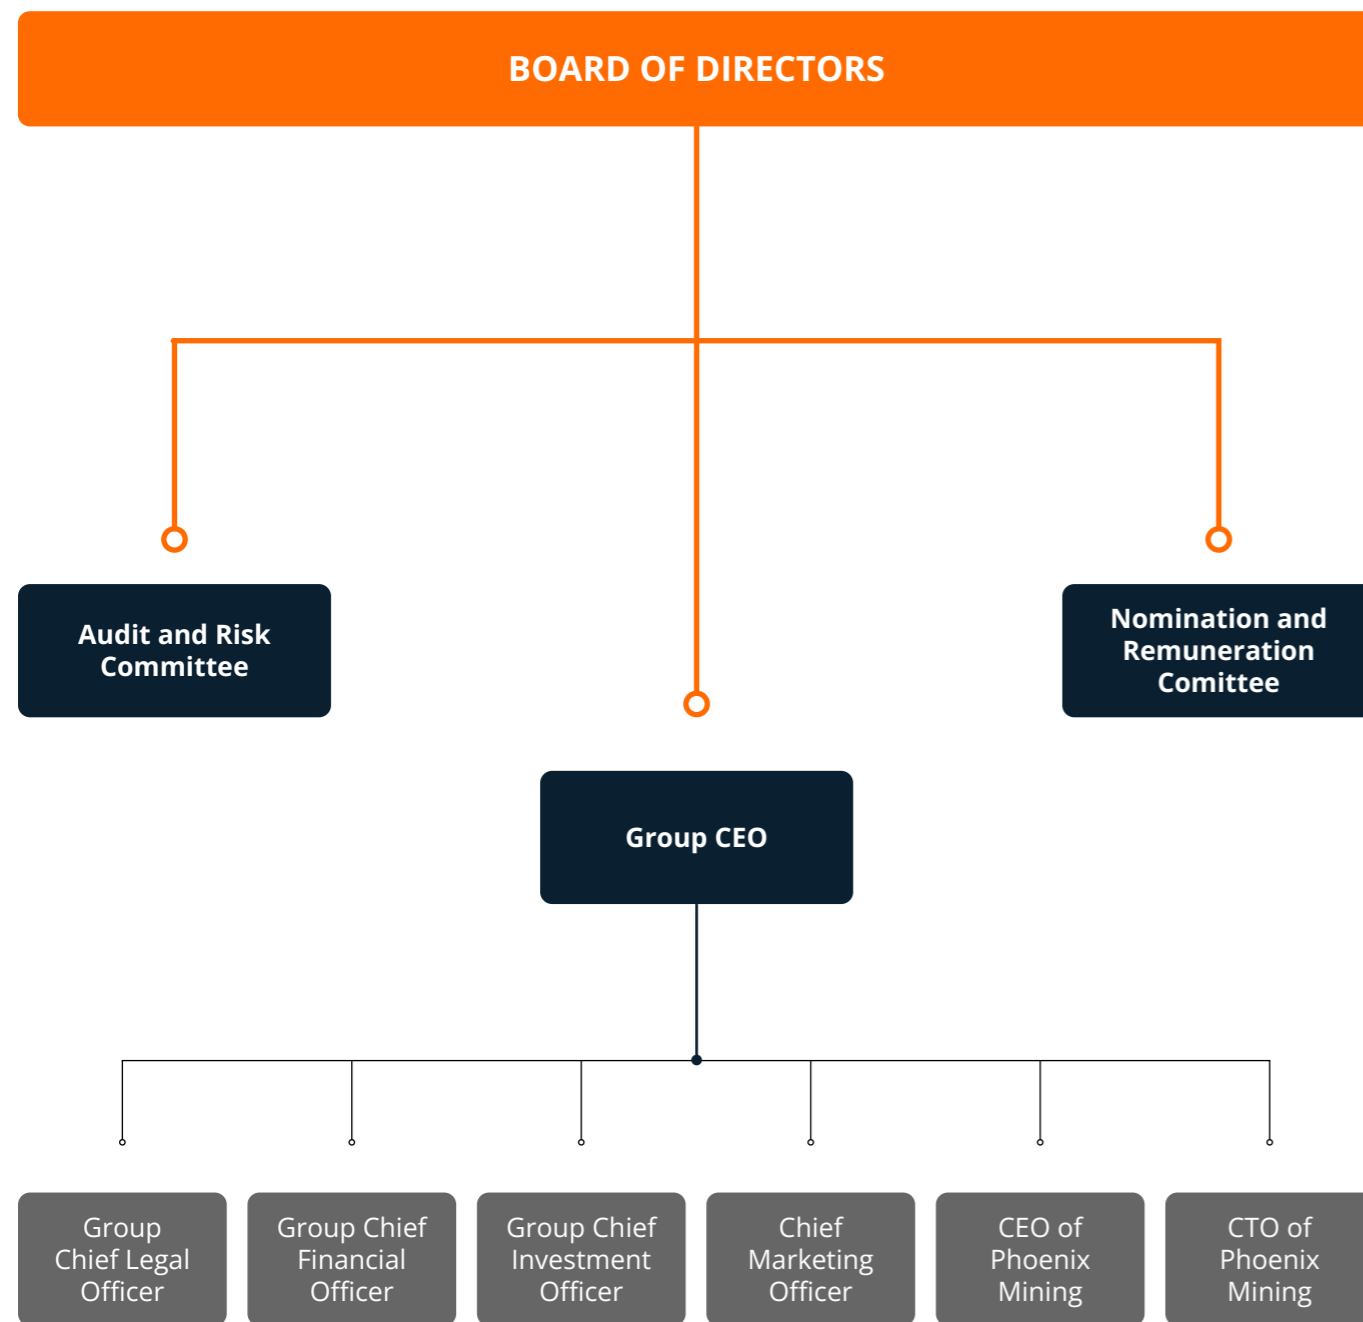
BOARD OF DIRECTORS

Audit and Risk Committee

Nomination and Remuneration Comittee

Group CEO

Group Chief Legal Officer

Group Chief Financial Officer

Group Chief Investment Officer

Chief Marketing Officer

CEO of Phoenix Mining

CTO of Phoenix Mining